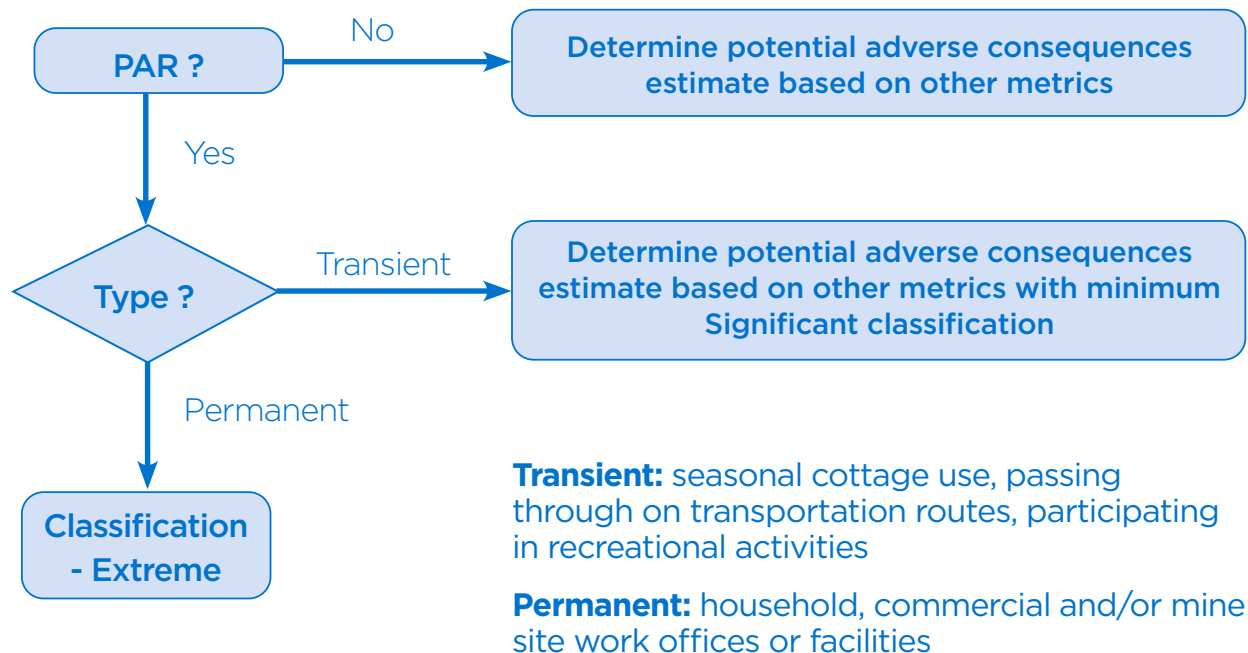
PAR ?

No

Determine potential adverse consequences estimate based on other metrics

Yes

Type ?

Transient

Determine potential adverse consequences estimate based on other metrics with minimum Significant classification

Permanent

Classification - Extreme

**Transient:** seasonal cottage use, passing through on transportation routes, participating in recreational activities

**Permanent:** household, commercial and/or mine site work offices or facilities